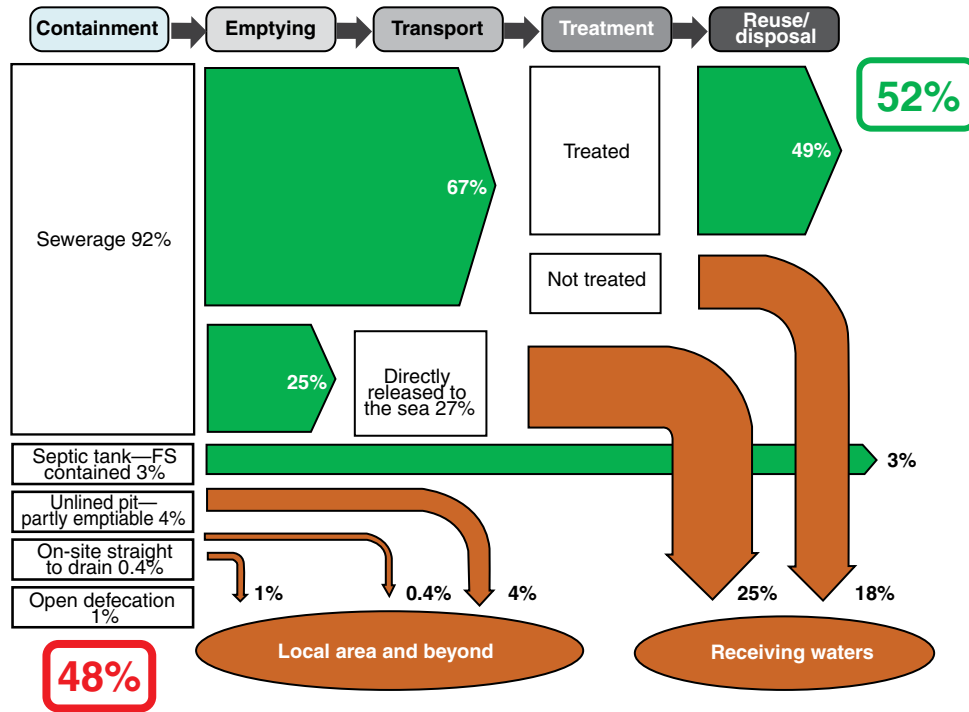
Containment
Emptying
Transport
Treatment
Reuse/ disposal

52%

Sewerage 92%

67%

Treated

49%

Not treated

25%

Directly released to the sea 27%

Septic tank—FS contained 3%

3%

Unlined pit—partly emptiable 4%

On-site straight to drain 0.4%

Open defecation 1%

1%
0.4%
4%
25%
18%

Local area and beyond

Receiving waters

48%